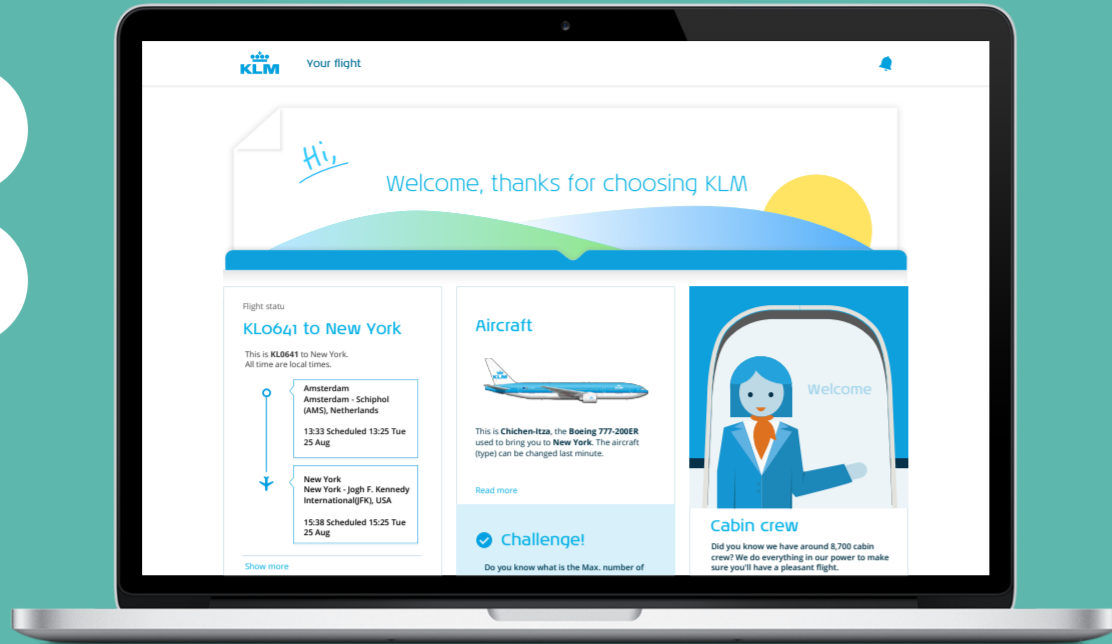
KLM Your flight

Hi,

Welcome, thanks for choosing KLM

Flight statu

KL0641 to New York

This is KL0641 to New York.
All time are local times.

Amsterdam
Amsterdam - Schiphol (AMS), Netherlands

13:33 Scheduled 13:25 Tue 25 Aug

New York
New York - Jogh F. Kennedy International(JFK), USA

15:38 Scheduled 15:25 Tue 25 Aug

Show more

Aircraft

This is Chichen-Itza, the Boeing 777-200ER used to bring you to New York. The aircraft (type) can be changed last minute.

Read more

Challenge!

Do you know what is the Max. number of

Welcome

Cabin crew

Did you know we have around 8,700 cabin crew? We do everything in our power to make sure you'll have a pleasant flight.